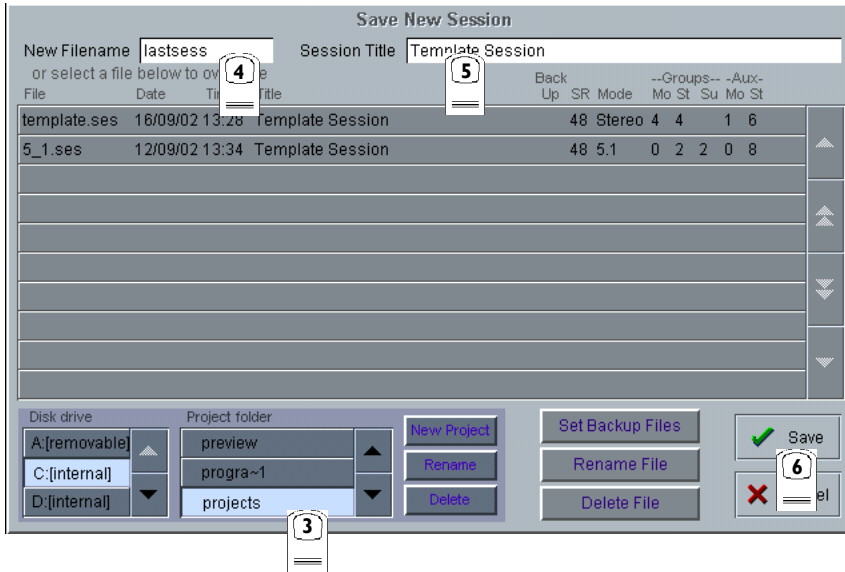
Save New Session

New Filename lastsess

Session Title Template Session

or select a file below to ov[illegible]e

4

5

| File | Date | Ti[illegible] | Title | Back Up | SR | Mode | --Groups-- Mo | St | Su | -Aux- Mo | St |
|---|---|---|---|---|---|---|---|---|---|---|---|
| template.ses | 16/09/02 | 13:28 | Template Session | | 48 | Stereo | 4 | 4 | | 1 | 6 |
| 5_1.ses | 12/09/02 | 13:34 | Template Session | | 48 | 5.1 | 0 | 2 | 2 | 0 | 8 |

Disk drive
A:[removable]
C:[internal]
D:[internal]

Project folder
preview
progra~1
projects

3

New Project
Rename
Delete

Set Backup Files
Rename File
Delete File

Save
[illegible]el

6